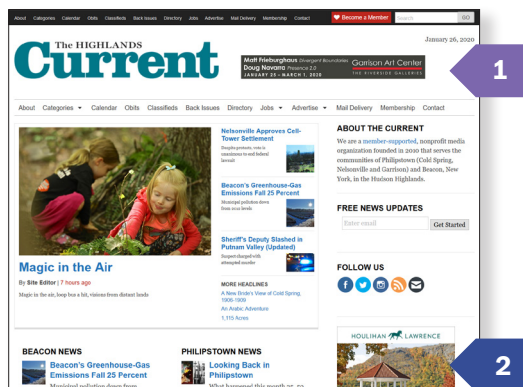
About Categories Calendar Obits Classifieds Back Issues Directory Jobs Advertise Mail Delivery Membership Contact

Become a Member Search GO

The HIGHLANDS Current

January 26, 2020

Matt Frieburghaus Divergent Boundaries
Doug Navarra Presence 2.0
JANUARY 25 – MARCH 1, 2020
Garrison Art Center
THE RIVERSIDE GALLERIES

1

About Categories Calendar Obits Classifieds Back Issues Directory Jobs Advertise Mail Delivery Membership Contact

Magic in the Air

By Site Editor | 7 hours ago

Magic in the air, loop bus a hit, visions from distant lands

Nelsonville Approves Cell-Tower Settlement

Despite protests, vote is unanimous to end federal lawsuit

Beacon's Greenhouse-Gas Emissions Fall 25 Percent

Municipal pollution down from 2012 levels

Sheriff's Deputy Slashed in Putnam Valley (Updated)

Suspect charged with attempted murder

MORE HEADLINES

A New Bride's View of Cold Spring, 1906-1909

An Arabic Adventure

1,115 Acres

ABOUT THE CURRENT

We are a member-supported, nonprofit media organization founded in 2010 that serves the communities of Philipstown (Cold Spring, Nelsonville and Garrison) and Beacon, New York, in the Hudson Highlands.

FREE NEWS UPDATES

Enter email

Get Started

FOLLOW US

HOULIHAN LAWRENCE

2

BEACON NEWS

Beacon's Greenhouse-Gas Emissions Fall 25 Percent

Municipal pollution down from

PHILIPSTOWN NEWS

Looking Back in Philipstown

What happened this month so